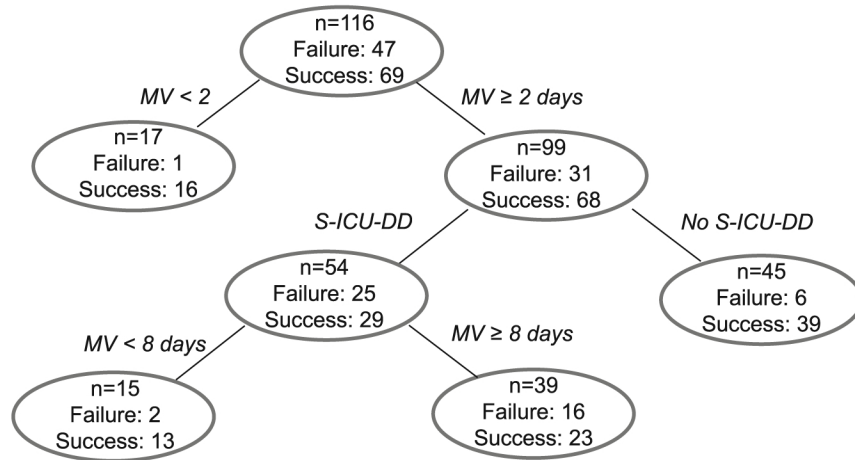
n=116
Failure: 47
Success: 69

MV < 2

MV ≥ 2 days

n=17
Failure: 1
Success: 16

n=99
Failure: 31
Success: 68

S-ICU-DD

No S-ICU-DD

n=54
Failure: 25
Success: 29

n=45
Failure: 6
Success: 39

MV < 8 days

MV ≥ 8 days

n=15
Failure: 2
Success: 13

n=39
Failure: 16
Success: 23